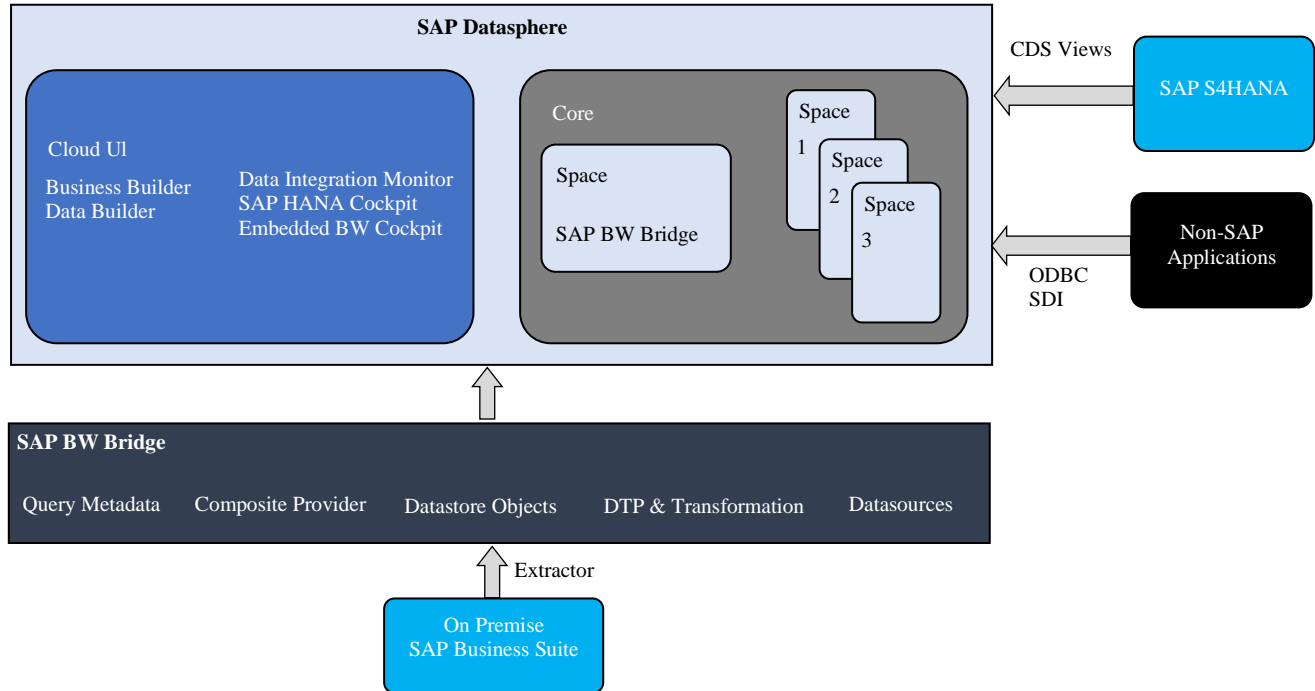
SAP Datasphere

Cloud Ul

Business Builder
Data Builder

Data Integration Monitor
SAP HANA Cockpit
Embedded BW Cockpit

Core

Space

SAP BW Bridge

Space
1

Space
2

Space
3

CDS Views

SAP S4HANA

Non-SAP Applications

ODBC
SDI

SAP BW Bridge

Query Metadata

Composite Provider

Datastore Objects

DTP & Transformation

Datasources

Extractor

On Premise
SAP Business Suite